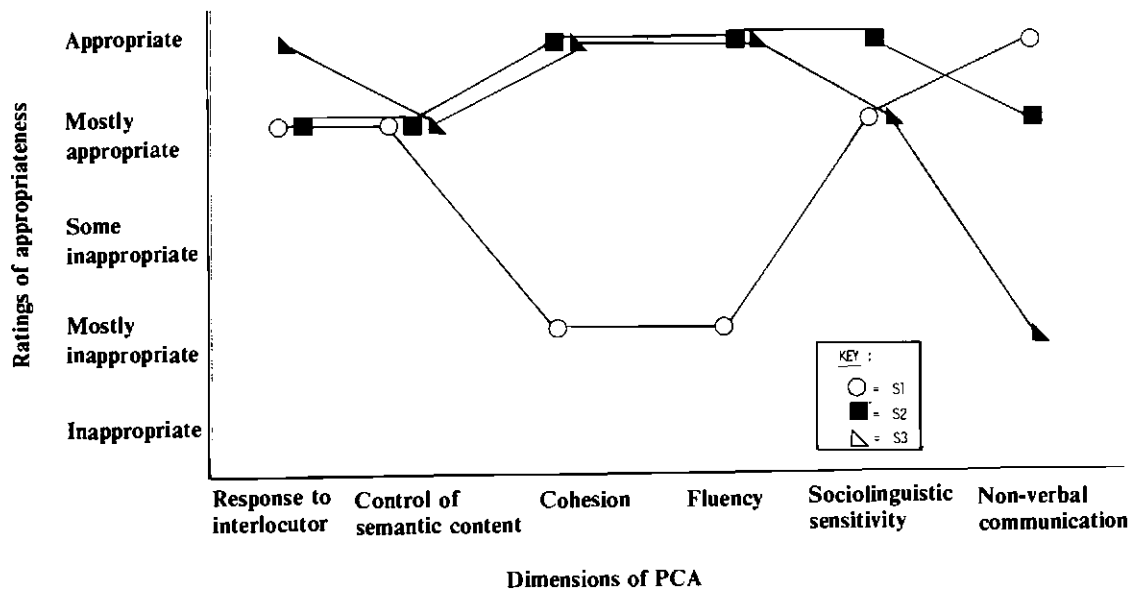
Ratings of appropriateness

Appropriate

Mostly appropriate

Some inappropriate

Mostly inappropriate

Inappropriate

KEY :
= S1
= S2
= S3

Response to interlocutor

Control of semantic content

Cohesion

Fluency

Sociolinguistic sensitivity

Non-verbal communication

Dimensions of PCA